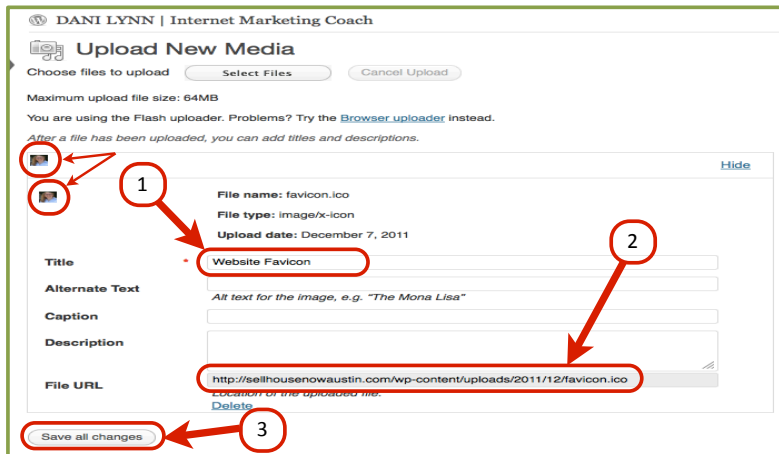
DANI LYNN | Internet Marketing Coach

Upload New Media

Choose files to upload Select Files Cancel Upload

Maximum upload file size: 64MB

You are using the Flash uploader. Problems? Try the Browser uploader instead.

After a file has been uploaded, you can add titles and descriptions.

Hide

1

File name: favicon.ico

File type: image/x-icon

Upload date: December 7, 2011

2

Title * Website Favicon

Alternate Text

Alt text for the image, e.g. "The Mona Lisa"

Caption

Description

File URL http://sellhousenowaustin.com/wp-content/uploads/2011/12/favicon.ico

Location of the uploaded file.

Delete

Save all changes

3